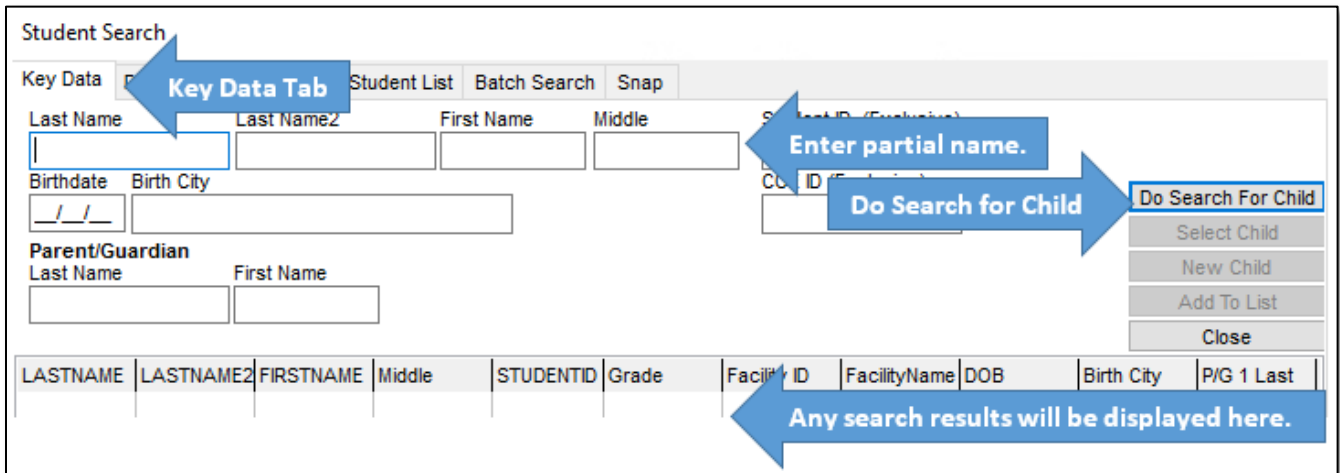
Student Search

Key Data

Key Data Tab

Student List

Batch Search

Snap

Last Name

Last Name2

First Name

Middle

Enter partial name.

Birthdate

Birth City

__/__/__

CC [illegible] ID

Do Search for Child

Do Search For Child

Select Child

New Child

Add To List

Close

Parent/Guardian

Last Name

First Name

| LASTNAME | LASTNAME2 | FIRSTNAME | Middle | STUDENTID | Grade | Facility ID | FacilityName | DOB | Birth City | P/G 1 Last |
|---|---|---|---|---|---|---|---|---|---|---|

Any search results will be displayed here.